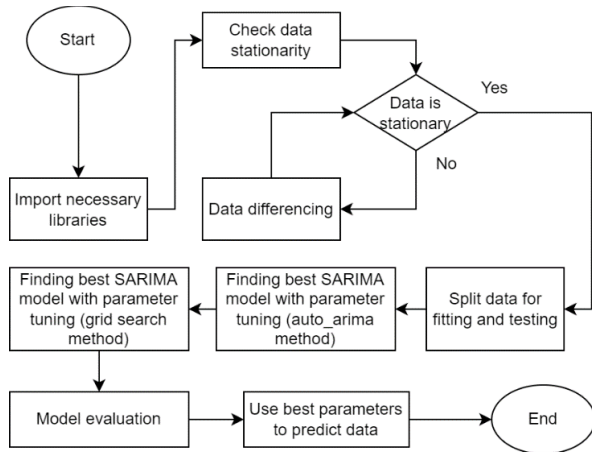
Start

Import necessary libraries

Check data stationarity

Data is stationary

Yes

No

Data differencing

Split data for fitting and testing

Finding best SARIMA model with parameter tuning (auto_arima method)

Finding best SARIMA model with parameter tuning (grid search method)

Model evaluation

Use best parameters to predict data

End